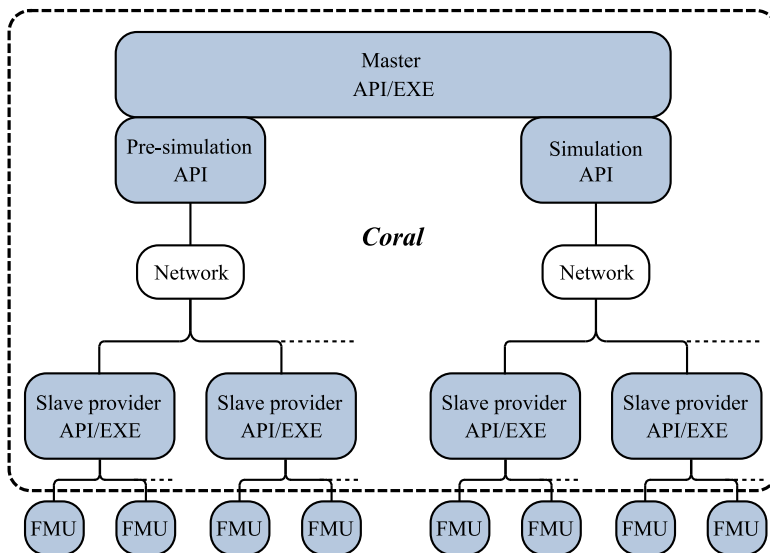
Master
API/EXE

Pre-simulation
API

Simulation
API

Coral

Network

Network

Slave provider
API/EXE

Slave provider
API/EXE

Slave provider
API/EXE

Slave provider
API/EXE

FMU FMU FMU FMU FMU FMU FMU FMU